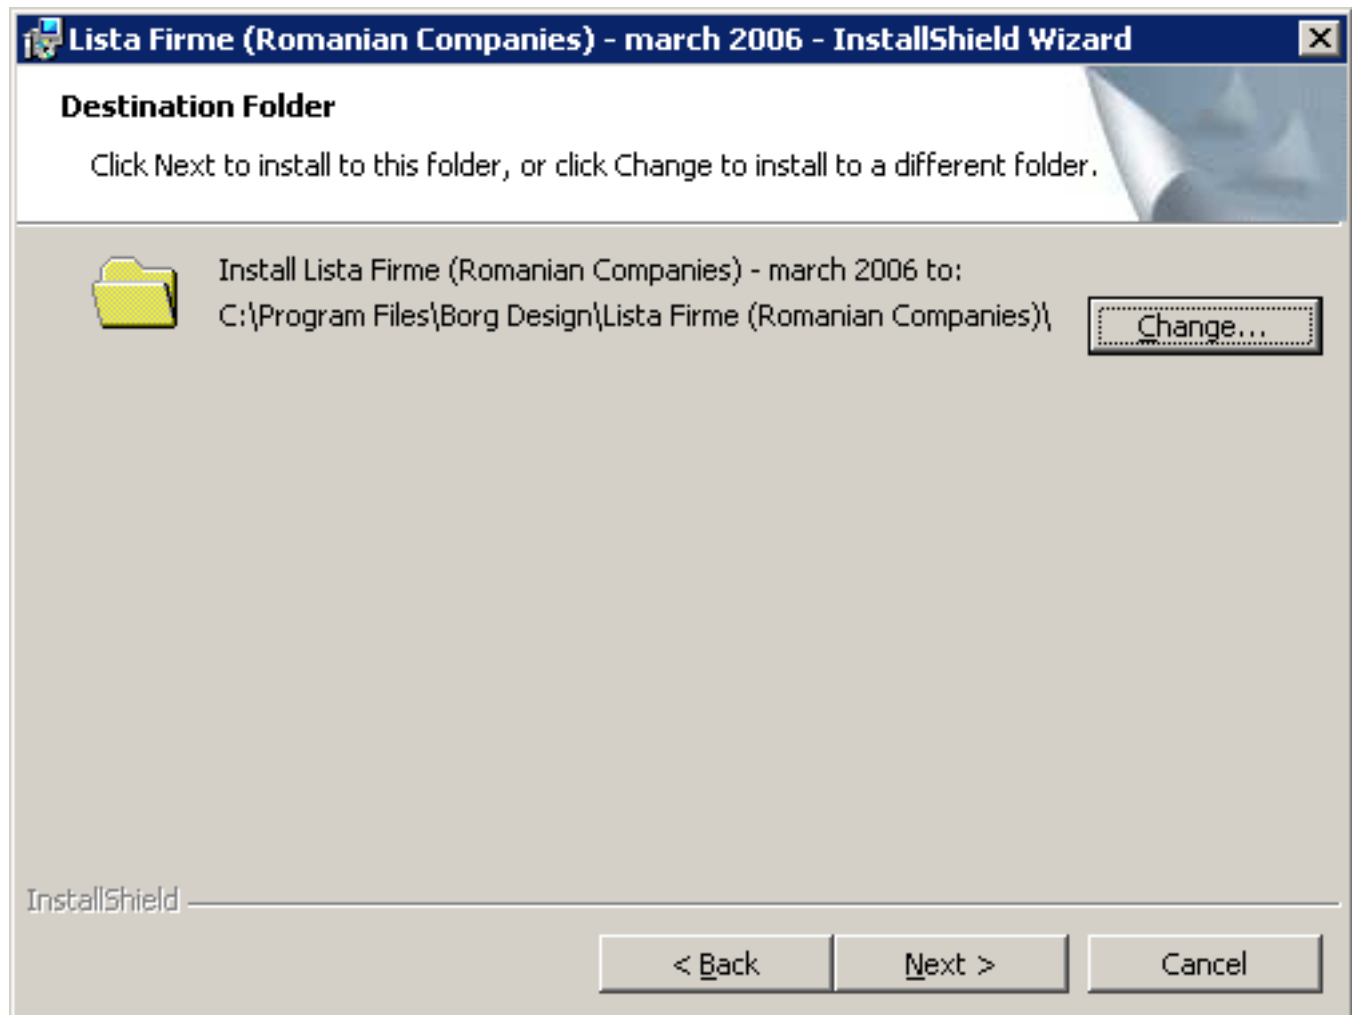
Lista Firme (Romanian Companies) - march 2006 - InstallShield Wizard

Destination Folder

Click Next to install to this folder, or click Change to install to a different folder.

Install Lista Firme (Romanian Companies) - march 2006 to:
C:\Program Files\Borg Design\Lista Firme (Romanian Companies)\

Change...

InstallShield

< Back

Next >

Cancel